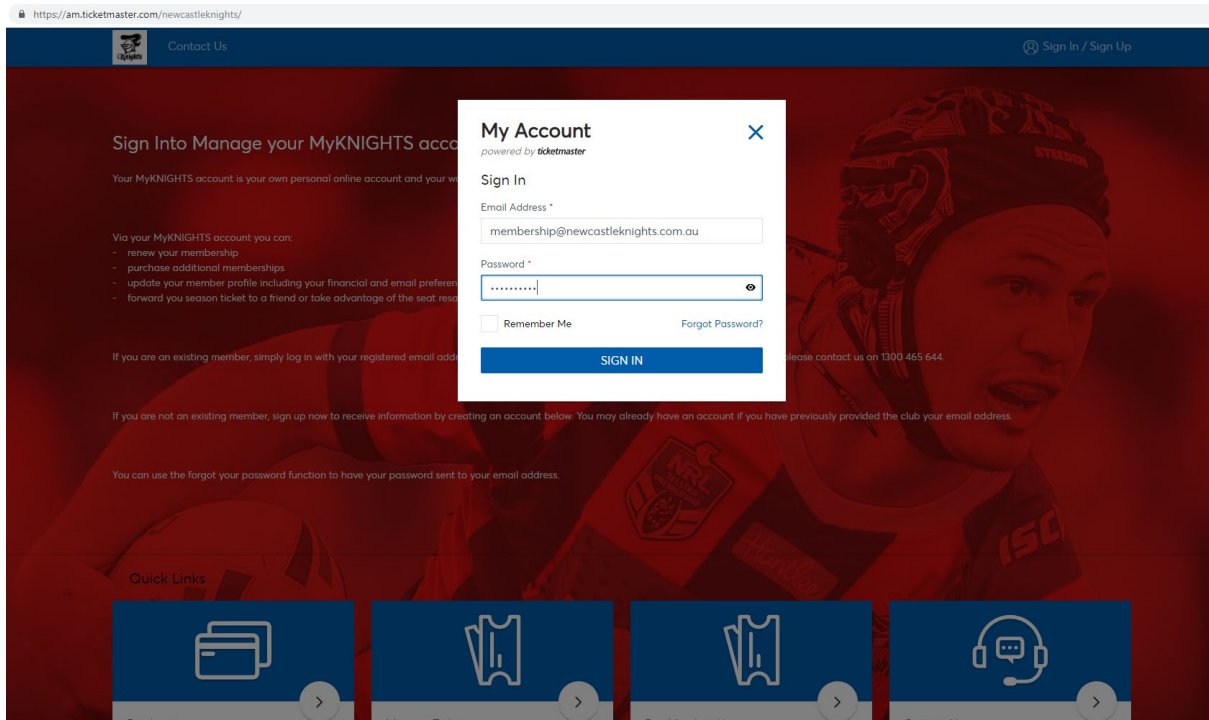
https://am.ticketmaster.com/newcastleknights/

Contact Us

Sign In / Sign Up

Sign Into Manage your MyKNIGHTS acco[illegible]

Your MyKNIGHTS account is your own personal online account and your w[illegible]

Via your MyKNIGHTS account you can:
- renew your membership
- purchase additional memberships
- update your member profile including your financial and email preferen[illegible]
- forward you season ticket to a friend or take advantage of the seat resa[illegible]

If you are an existing member, simply log in with your registered email addr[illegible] please contact us on 1300 465 644.

If you are not an existing member, sign up now to receive information by creating an account below. You may already have an account if you have previously provided the club your email address.

You can use the forgot your password function to have your password sent to your email address.

Quick Links

My Account
powered by ticketmaster

Sign In

Email Address *
membership@newcastleknights.com.au

Password *
••••••••••

Remember Me

Forgot Password?

SIGN IN